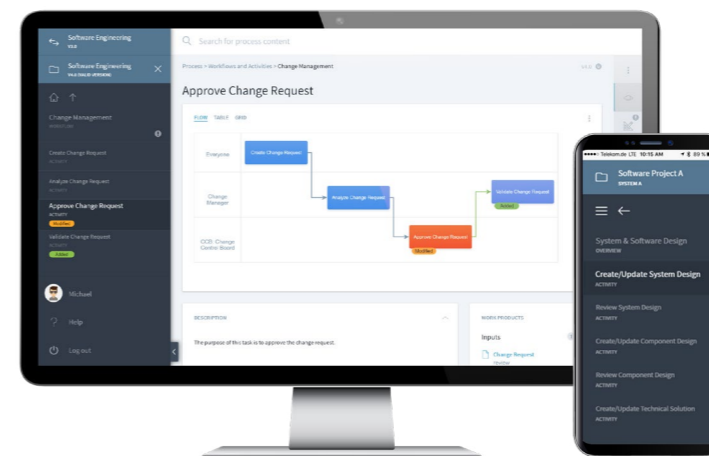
Software Engineering
V3.0

Software Engineering
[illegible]

Change Management
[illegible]

Create Change Request
ACTIVITY

Analyze Change Request
ACTIVITY

Approve Change Request
ACTIVITY
Modified

Validate Change Request
ACTIVITY
Added

Michael

Help

Log out

Search for process content

Process > Workflows and Activities > Change Management

Approve Change Request

FLOW TABLE GRID

Everyone
Create Change Request

Change Manager
Analyze Change Request

CCB: Change Control Board
Approve Change Request
Modified

Validate Change Request
Added

DESCRIPTION

The purpose of this task is to approve the change request.

WORK PRODUCTS

Inputs

Change Request
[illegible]

Telekom.de LTE 10:15 AM 89 %

Software Project A
SYSTEM A

System & Software Design
OVERVIEW

Create/Update System Design
ACTIVITY

Review System Design
ACTIVITY

Create/Update Component Design
ACTIVITY

Review Component Design
ACTIVITY

Create/Update Technical Solution
ACTIVITY